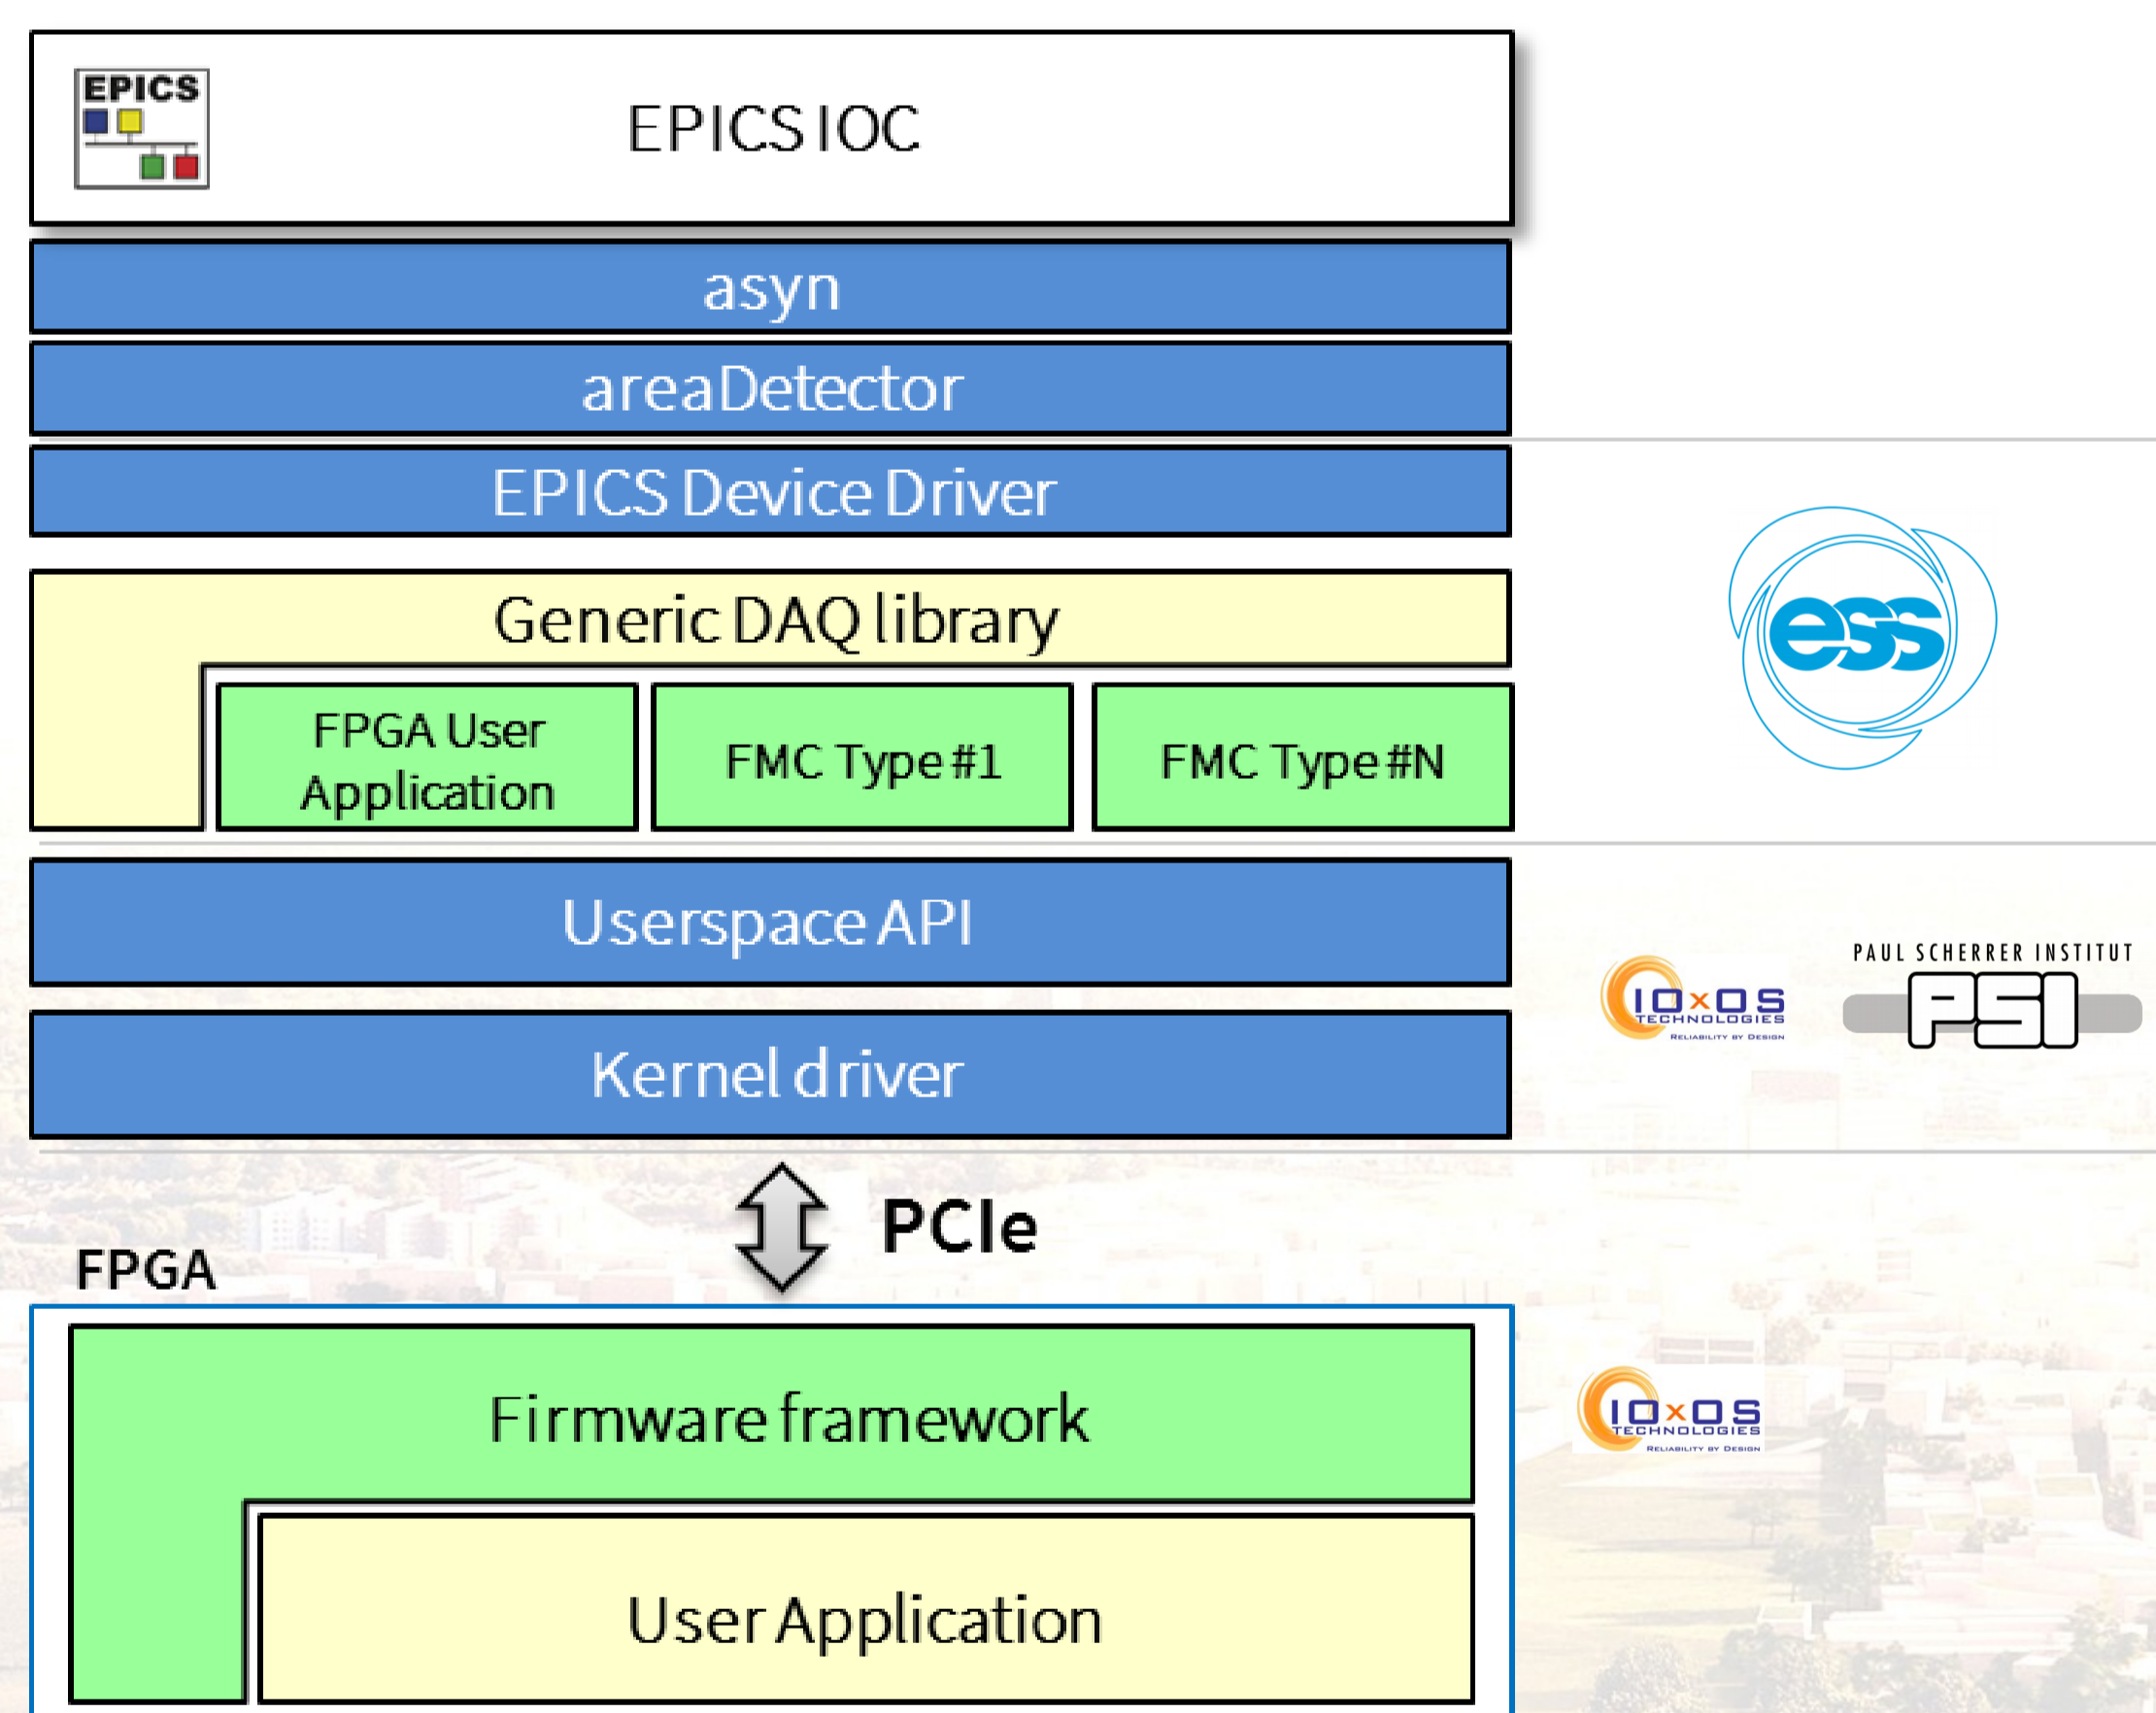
EPICS

EPICS IOC

asyn

areaDetector

EPICS Device Driver

Generic DAQ library

FPGA User Application

FMC Type #1

FMC Type #N

ess

Userspace API

IOxOS TECHNOLOGIES RELIABILITY BY DESIGN

PAUL SCHERRER INSTITUT PSI

Kernel driver

PCIe

FPGA

Firmware framework

IOxOS TECHNOLOGIES RELIABILITY BY DESIGN

User Application